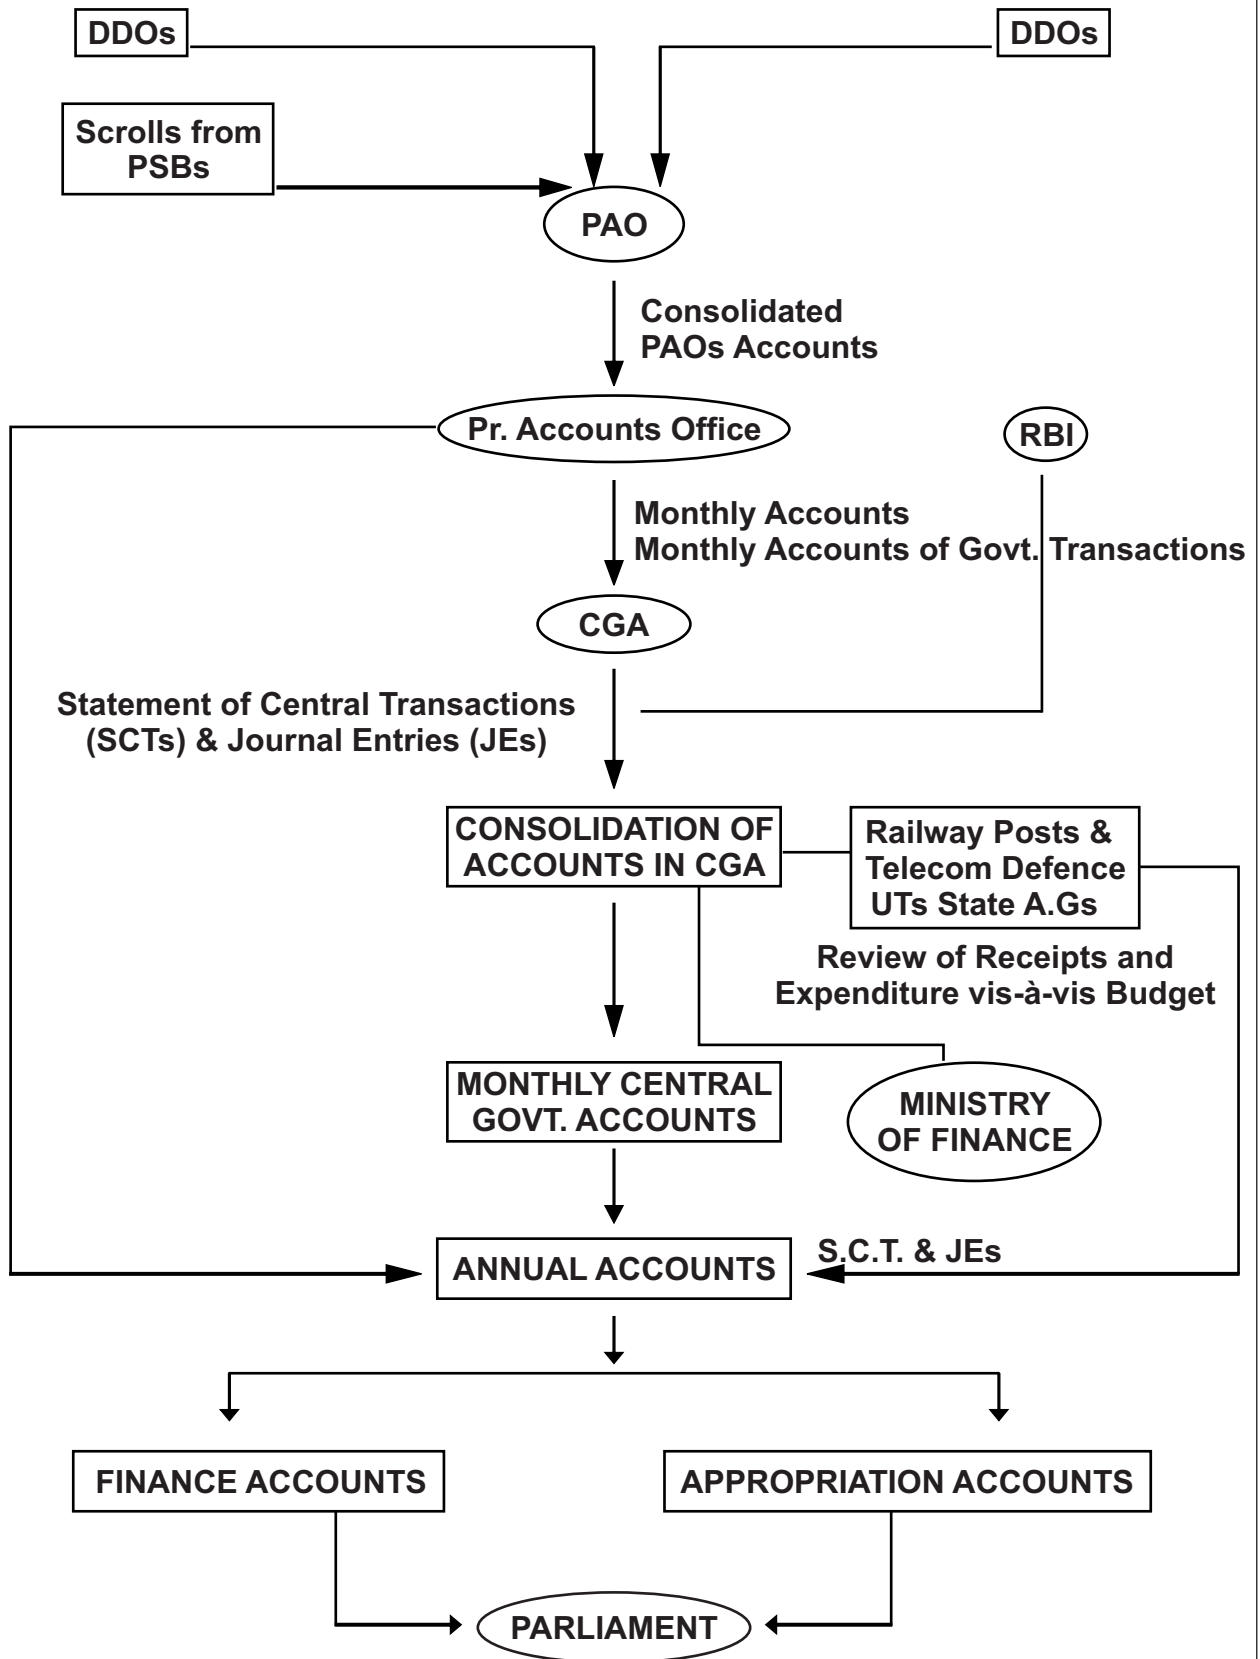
DDOs

DDOs

Scrolls from PSBs

PAO

Consolidated PAOs Accounts

Pr. Accounts Office

RBI

Monthly Accounts
Monthly Accounts of Govt. Transactions

CGA

Statement of Central Transactions (SCTs) & Journal Entries (JEs)

CONSOLIDATION OF ACCOUNTS IN CGA

Railway Posts & Telecom Defence UTs State A.Gs

Review of Receipts and Expenditure vis-à-vis Budget

MONTHLY CENTRAL GOVT. ACCOUNTS

MINISTRY OF FINANCE

S.C.T. & JEs

ANNUAL ACCOUNTS

FINANCE ACCOUNTS

APPROPRIATION ACCOUNTS

PARLIAMENT